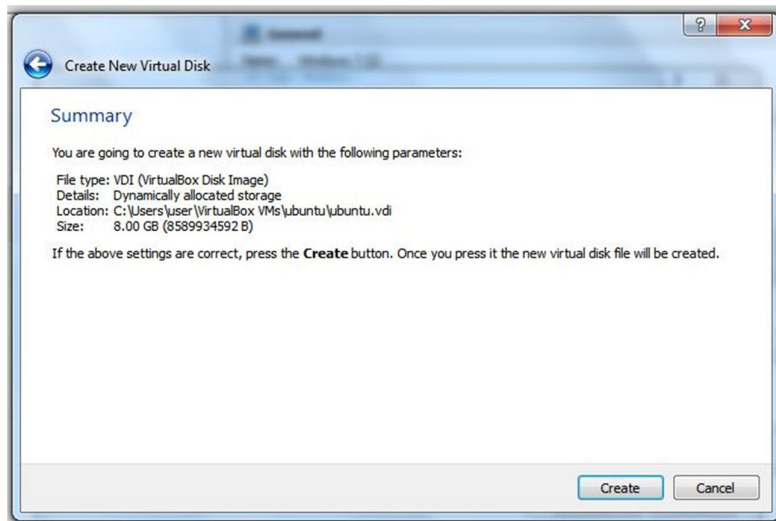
Create New Virtual Disk

Summary

You are going to create a new virtual disk with the following parameters:

File type: VDI (VirtualBox Disk Image)
Details: Dynamically allocated storage
Location: C:\Users\user\VirtualBox VMs\ubuntu\ubuntu.vdi
Size: 8.00 GB (8589934592 B)

If the above settings are correct, press the **Create** button. Once you press it the new virtual disk file will be created.

Create Cancel